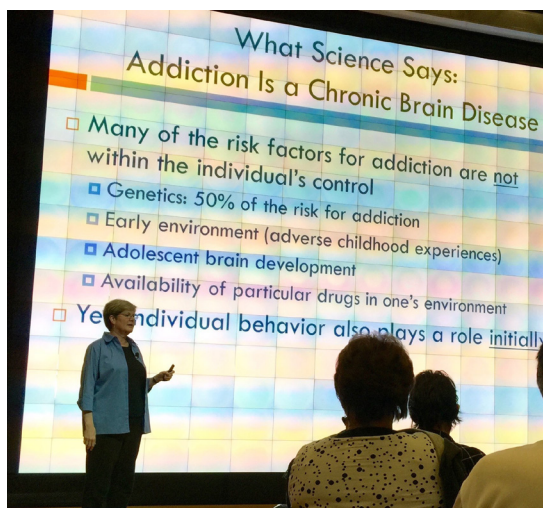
What Science Says:
Addiction Is a Chronic Brain Disease

Many of the risk factors for addiction are not within the individual's control

Genetics: 50% of the risk for addiction

Early environment (adverse childhood experiences)

Adolescent brain development

Availability of particular drugs in one's environment

Ye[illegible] individual behavior also plays a role initially